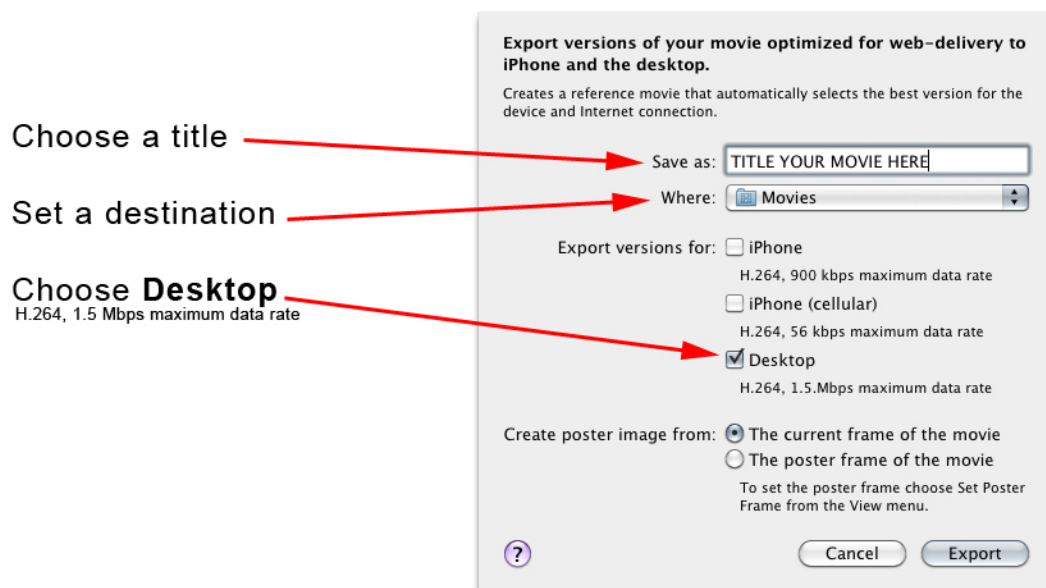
Choose a title

Set a destination

Choose **Desktop**
H.264, 1.5 Mbps maximum data rate

Export versions of your movie optimized for web-delivery to iPhone and the desktop.

Creates a reference movie that automatically selects the best version for the device and Internet connection.

Save as: TITLE YOUR MOVIE HERE

Where: Movies

Export versions for: iPhone
H.264, 900 kbps maximum data rate

iPhone (cellular)
H.264, 56 kbps maximum data rate

Desktop
H.264, 1.5.Mbps maximum data rate

Create poster image from: The current frame of the movie
The poster frame of the movie
To set the poster frame choose Set Poster Frame from the View menu.

?

Cancel

Export